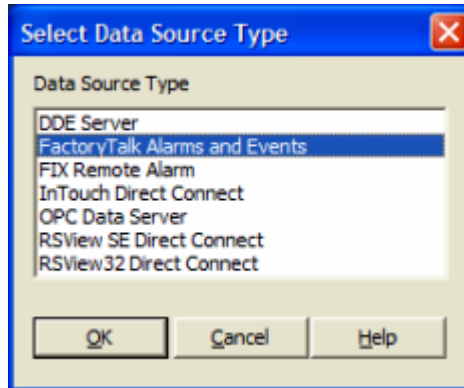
Select Data Source Type

Data Source Type

DDE Server
FactoryTalk Alarms and Events
FIX Remote Alarm
InTouch Direct Connect
OPC Data Server
RSView SE Direct Connect
RSView32 Direct Connect

OK
Cancel
Help